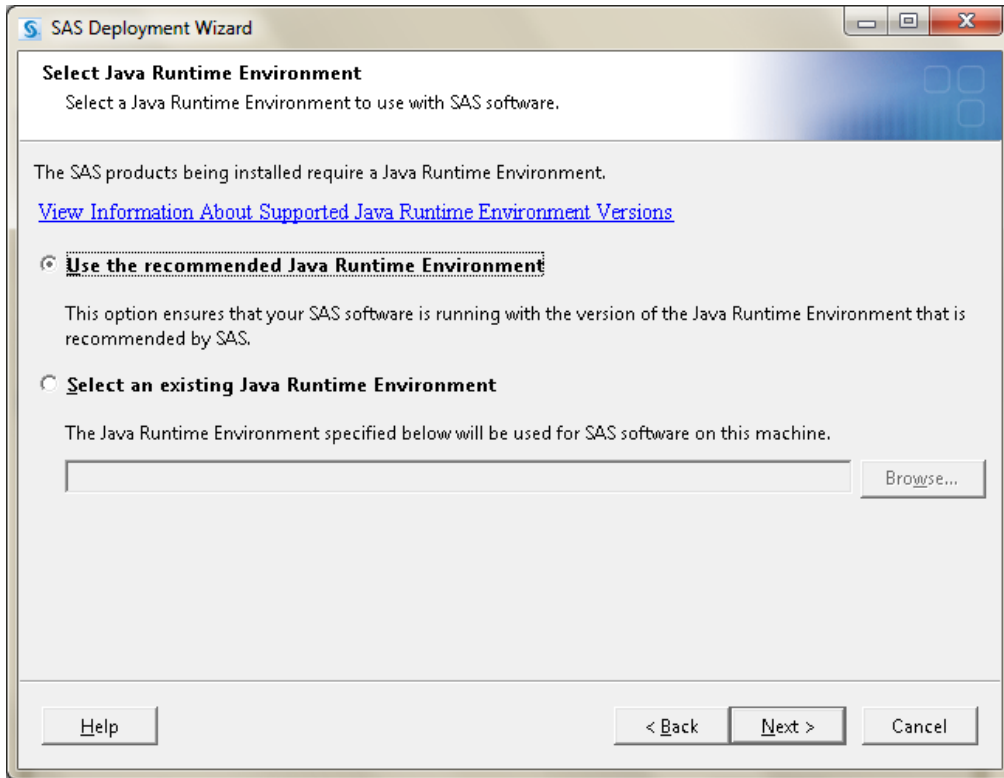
SAS Deployment Wizard

Select Java Runtime Environment
Select a Java Runtime Environment to use with SAS software.

The SAS products being installed require a Java Runtime Environment.

View Information About Supported Java Runtime Environment Versions

Use the recommended Java Runtime Environment

This option ensures that your SAS software is running with the version of the Java Runtime Environment that is recommended by SAS.

Select an existing Java Runtime Environment

The Java Runtime Environment specified below will be used for SAS software on this machine.

Browse...

Help

< Back

Next >

Cancel